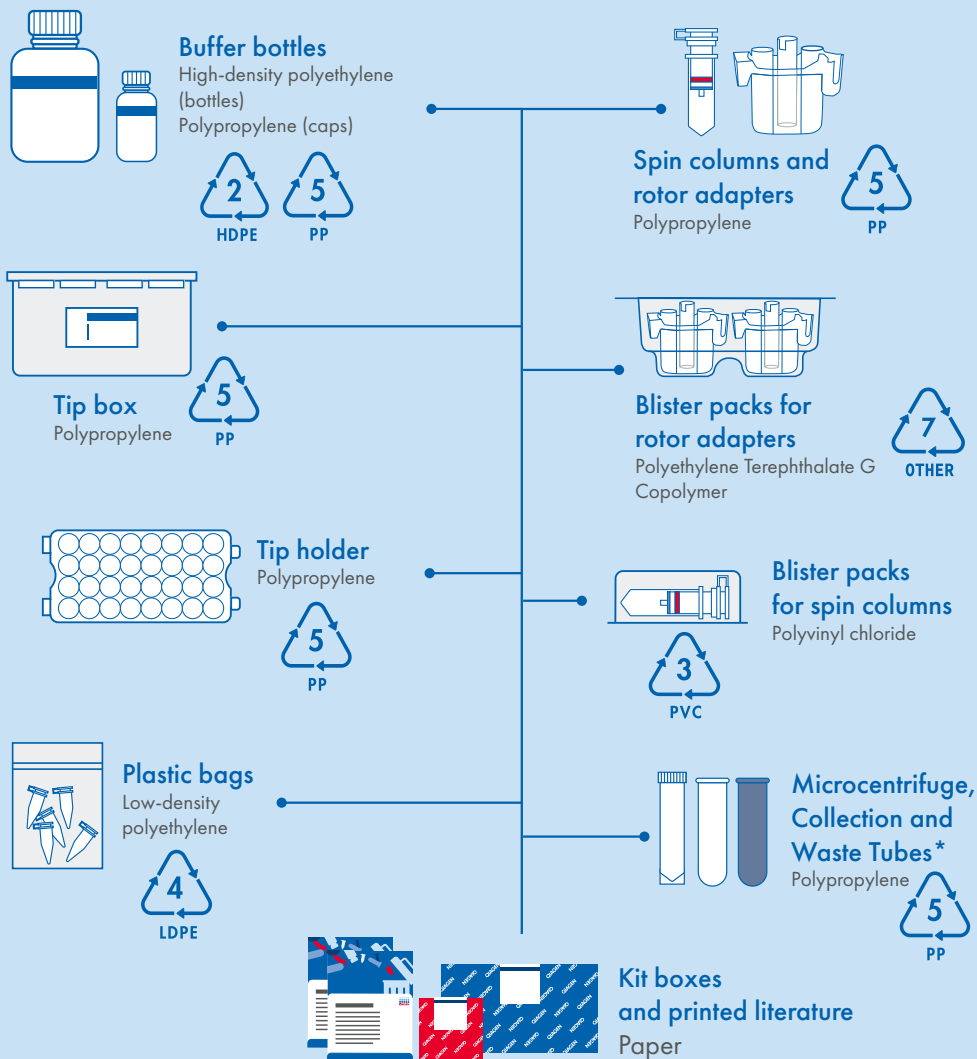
Buffer bottles
High-density polyethylene (bottles)
Polypropylene (caps)

2
HDPE
5
PP

Spin columns and rotor adapters
Polypropylene

5
PP

Tip box
Polypropylene

5
PP

Blister packs for rotor adapters
Polyethylene Terephthalate G Copolymer

7
OTHER

Tip holder
Polypropylene

5
PP

Blister packs for spin columns
Polyvinyl chloride

3
PVC

Plastic bags
Low-density polyethylene

4
LDPE

Microcentrifuge, Collection and Waste Tubes*
Polypropylene

5
PP

Kit boxes and printed literature
Paper